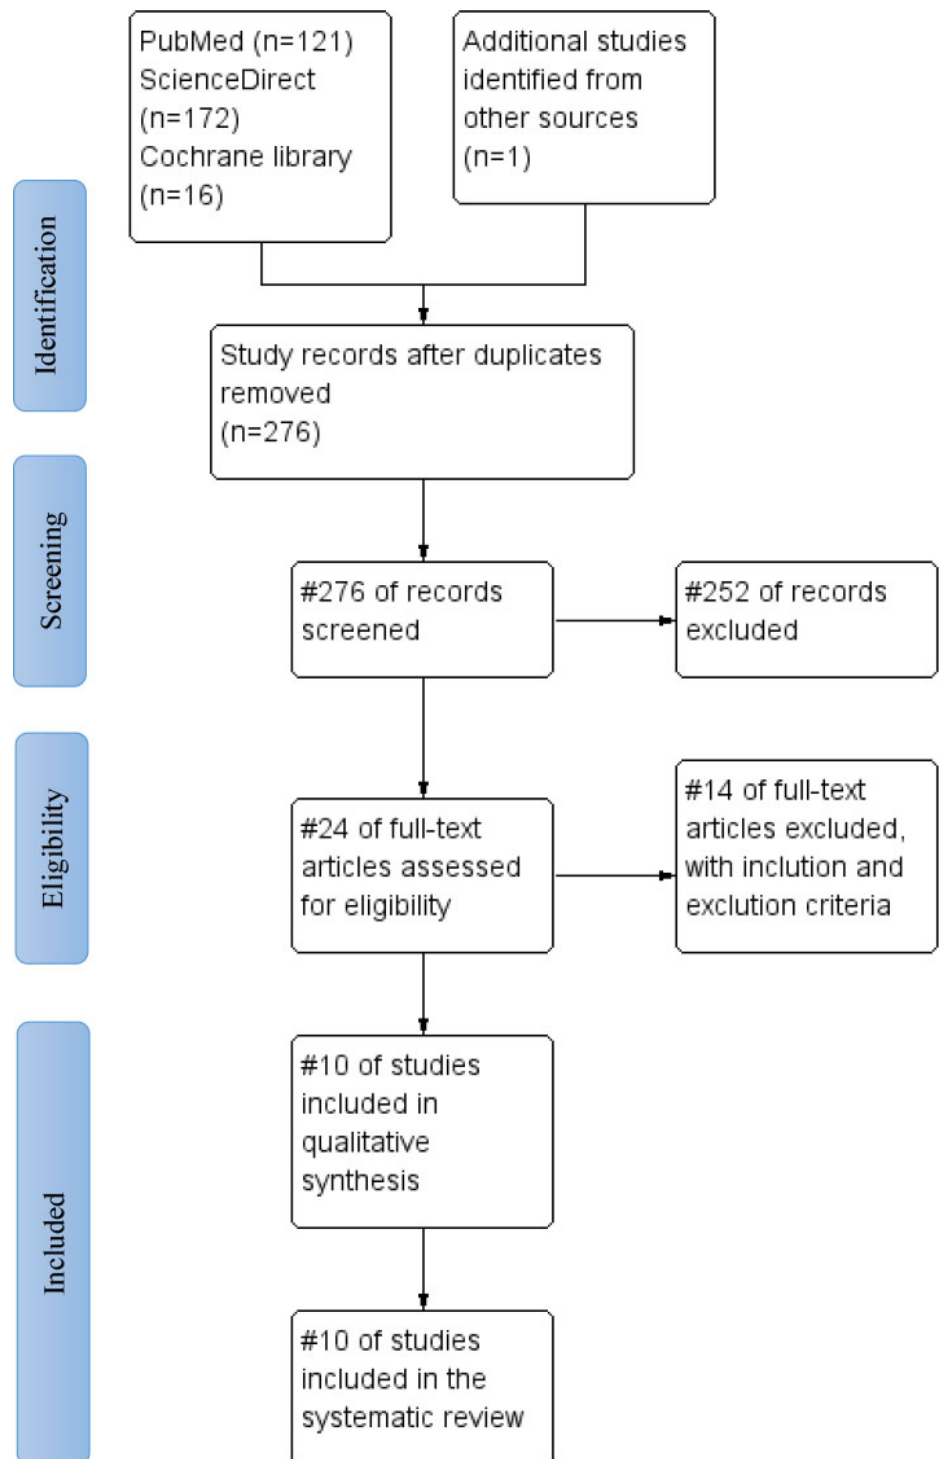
Identification

PubMed (n=121)
ScienceDirect (n=172)
Cochrane library (n=16)

Additional studies identified from other sources (n=1)

Study records after duplicates removed (n=276)

Screening

#276 of records screened

#252 of records excluded

Eligibility

#24 of full-text articles assessed for eligibility

#14 of full-text articles excluded, with inclution and exclution criteria

Included

#10 of studies included in qualitative synthesis

#10 of studies included in the systematic review